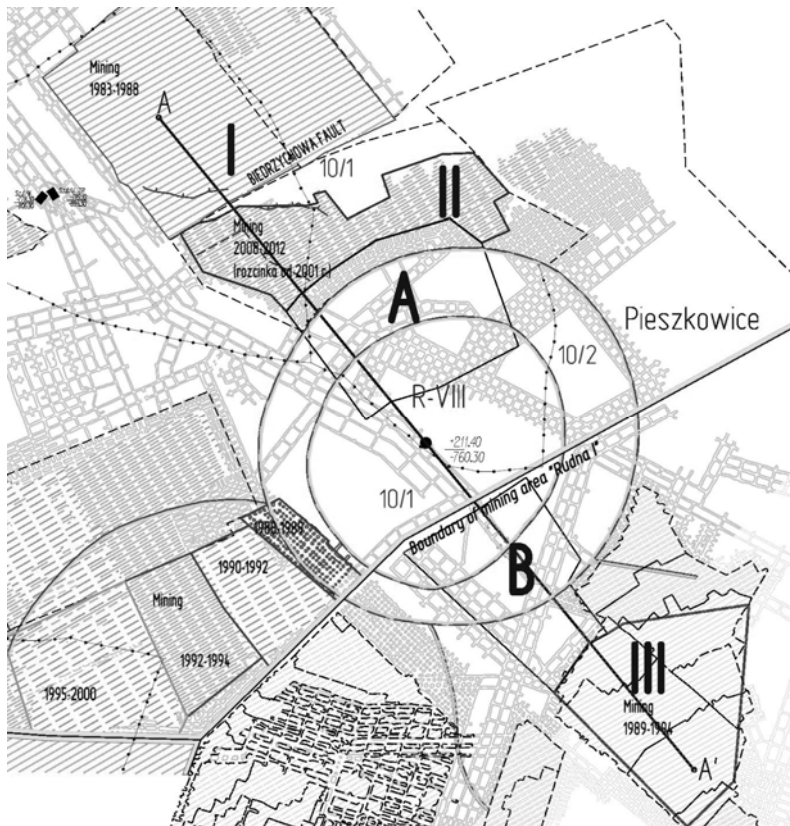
Mining
1983-1988

A

I

BIEDRZYCHOWA FAULT

10/1

II

Mining
2008-2012
(rozcinka od 2001 r.)

A

Pieszkowice

10/2

R-VIII

+211.40
-760.30

10/1

Boundary of mining area "Rudna I"

1988-1989

1990-1992

Mining

1992-1994

1995-2000

B

III

Mining
1989-1994

A'